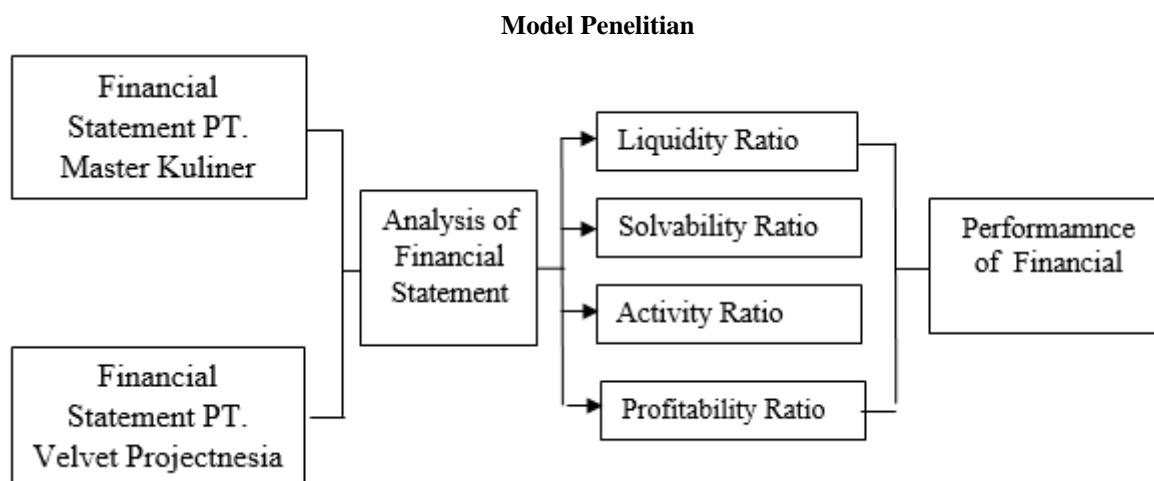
**Model Penelitian**

Financial Statement PT. Master Kuliner

Financial Statement PT. Velvet Projectnesia

Analysis of Financial Statement

Liquidity Ratio

Solvability Ratio

Activity Ratio

Profitability Ratio

Performamnce of Financial